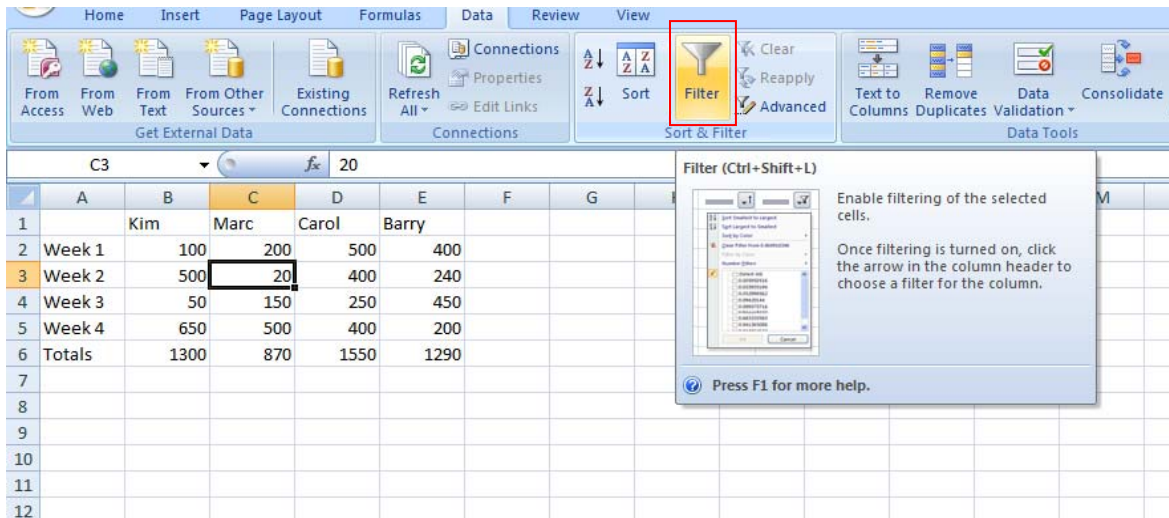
Home Insert Page Layout Formulas Data Review View

From Access From Web From Text From Other Sources Existing Connections
Get External Data

Refresh All Connections Properties Edit Links
Connections

Sort Filter Clear Reapply Advanced
Sort & Filter

Text to Columns Remove Duplicates Data Validation Consolidate
Data Tools

C3 $f_x$ 20

Filter (Ctrl+Shift+L)

Enable filtering of the selected cells.

Once filtering is turned on, click the arrow in the column header to choose a filter for the column.

Press F1 for more help.

| | A | B | C | D | E | F | G | M |
|---|---|---|---|---|---|---|---|---|
| 1 | | Kim | Marc | Carol | Barry | | | |
| 2 | Week 1 | 100 | 200 | 500 | 400 | | | |
| 3 | Week 2 | 500 | 20 | 400 | 240 | | | |
| 4 | Week 3 | 50 | 150 | 250 | 450 | | | |
| 5 | Week 4 | 650 | 500 | 400 | 200 | | | |
| 6 | Totals | 1300 | 870 | 1550 | 1290 | | | |
| 7 | | | | | | | | |
| 8 | | | | | | | | |
| 9 | | | | | | | | |
| 10 | | | | | | | | |
| 11 | | | | | | | | |
| 12 | | | | | | | | |